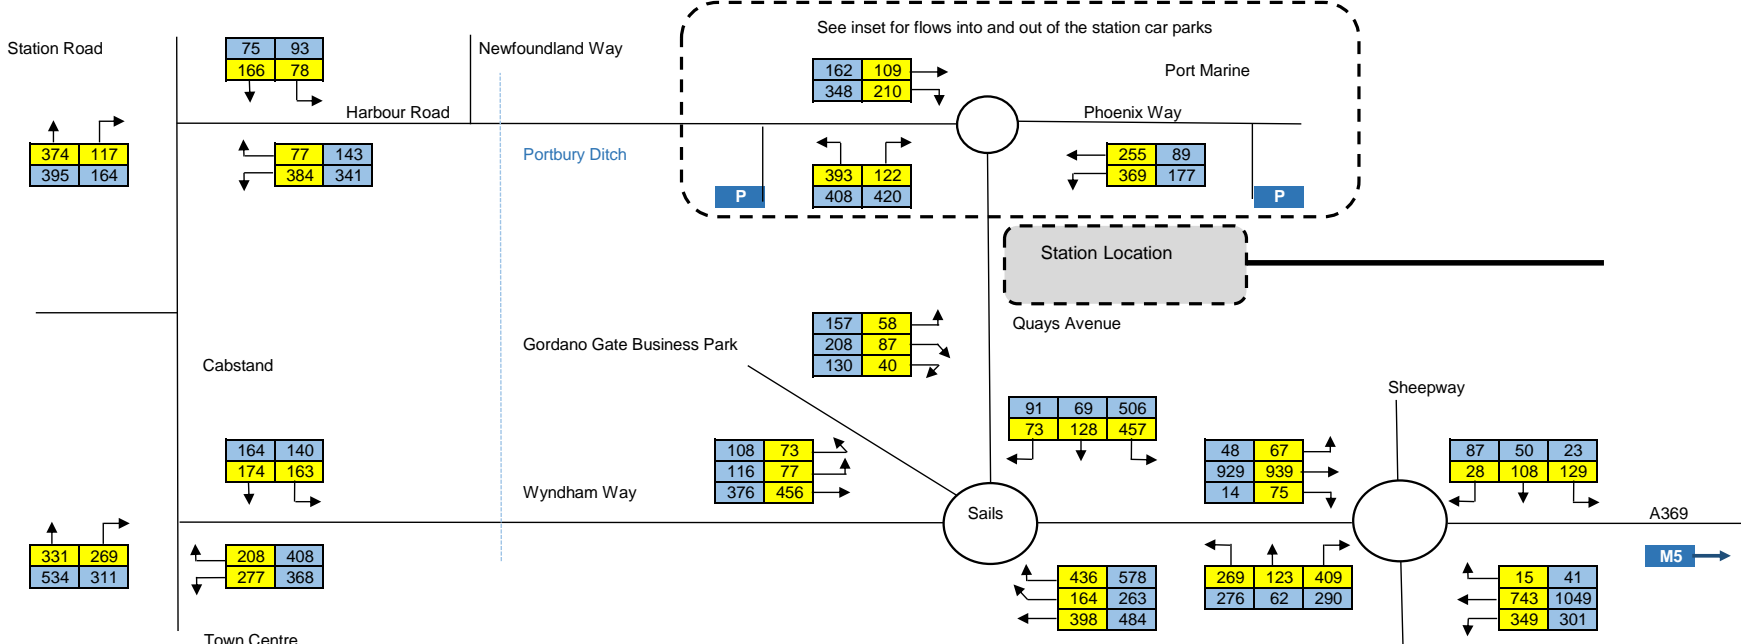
Station Road

| 75 | 93 |
|---|---|
| 166 | 78 |

Newfoundland Way

See inset for flows into and out of the station car parks

| 162 | 109 |
|---|---|
| 348 | 210 |

Port Marine

Harbour Road

Phoenix Way

| 374 | 117 |
|---|---|
| 395 | 164 |

| 77 | 143 |
|---|---|
| 384 | 341 |

Portbury Ditch

| 393 | 122 |
|---|---|
| 408 | 420 |

| 255 | 89 |
|---|---|
| 369 | 177 |

P

P

Station Location

Quays Avenue

| 157 | 58 |
|---|---|
| 208 | 87 |
| 130 | 40 |

Gordano Gate Business Park

Cabstand

Sheepway

| 91 | 69 | 506 |
|---|---|---|
| 73 | 128 | 457 |

| 164 | 140 |
|---|---|
| 174 | 163 |

| 108 | 73 |
|---|---|
| 116 | 77 |
| 376 | 456 |

| 48 | 67 |
|---|---|
| 929 | 939 |
| 14 | 75 |

| 87 | 50 | 23 |
|---|---|---|
| 28 | 108 | 129 |

Wyndham Way

Sails

A369

| 331 | 269 |
|---|---|
| 534 | 311 |

| 208 | 408 |
|---|---|
| 277 | 368 |

M5

| 436 | 578 |
|---|---|
| 164 | 263 |
| 398 | 484 |

| 269 | 123 | 409 |
|---|---|---|
| 276 | 62 | 290 |

| 15 | 41 |
|---|---|
| 743 | 1049 |
| 349 | 301 |

Town Centre